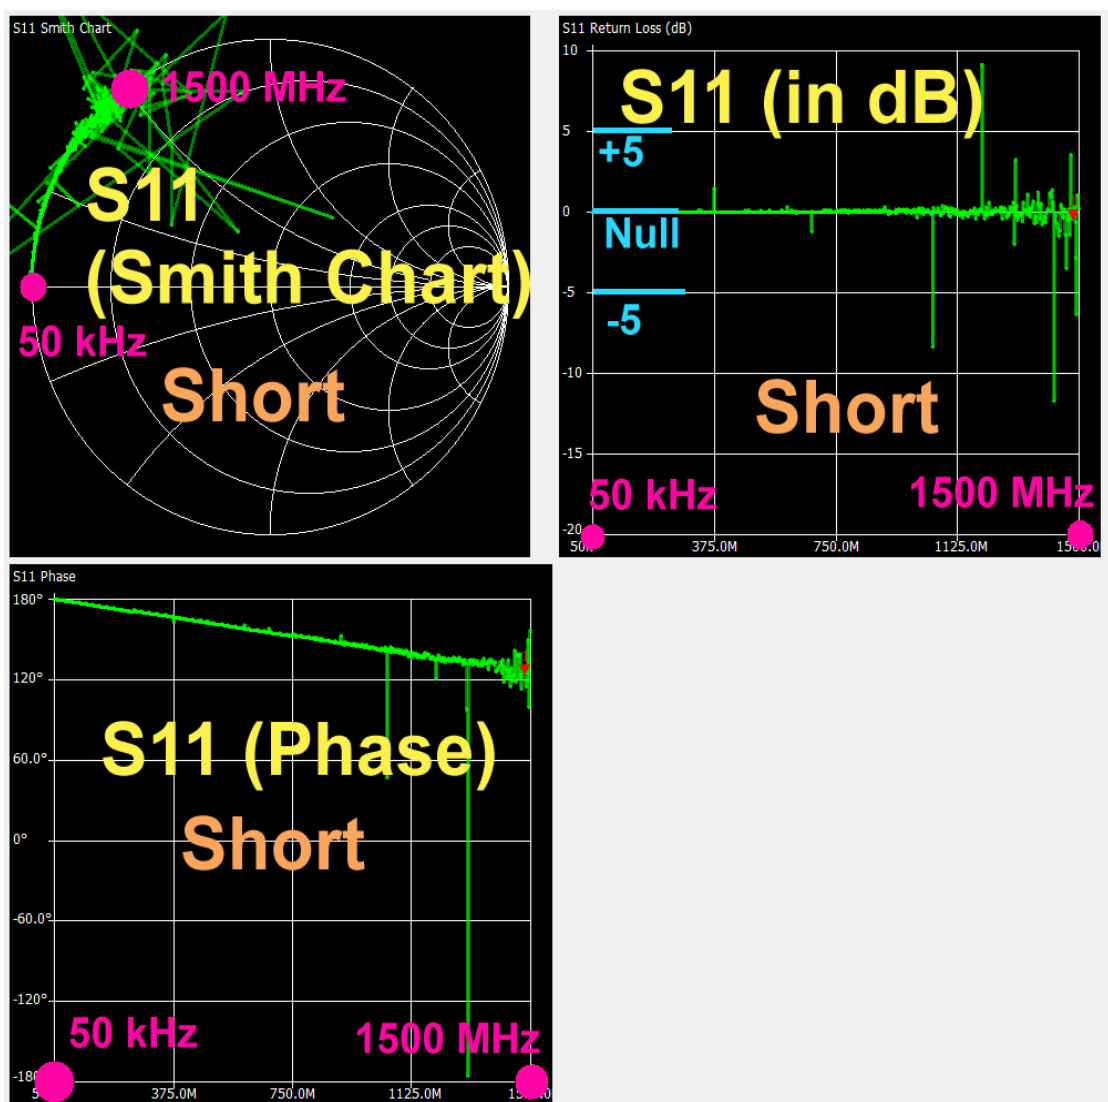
S11 Smith Chart

1500 MHz

S11 (Smith Chart)

50 kHz

Short

S11 Return Loss (dB)

10

S11 (in dB)

5

+5

0

Null

-5

-5

-10

Short

-15

50 kHz

1500 MHz

-20

50k

375.0M

750.0M

1125.0M

15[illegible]

S11 Phase

180°

120°

S11 (Phase)

60.0°

Short

0°

-60.0°

-120°

50 kHz

1500 MHz

-180

5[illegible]

375.0M

750.0M

1125.0M

15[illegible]